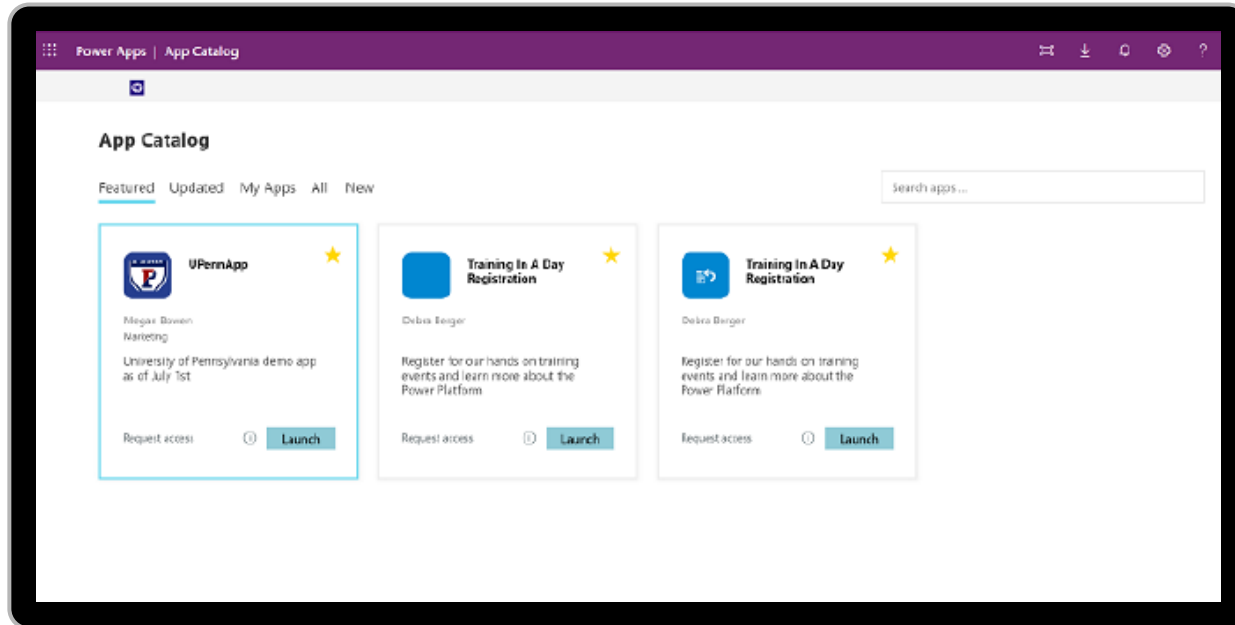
Power Apps | App Catalog

App Catalog

Featured Updated My Apps All New

Search apps ...

UPennApp

Megan Bowen
Marketing

University of Pennsylvania demo app as of July 1st

Request access

Launch

Training In A Day Registration

Debra Berger

Register for our hands on training events and learn more about the Power Platform

Request access

Launch

Training In A Day Registration

Debra Berger

Register for our hands on training events and learn more about the Power Platform

Request access

Launch